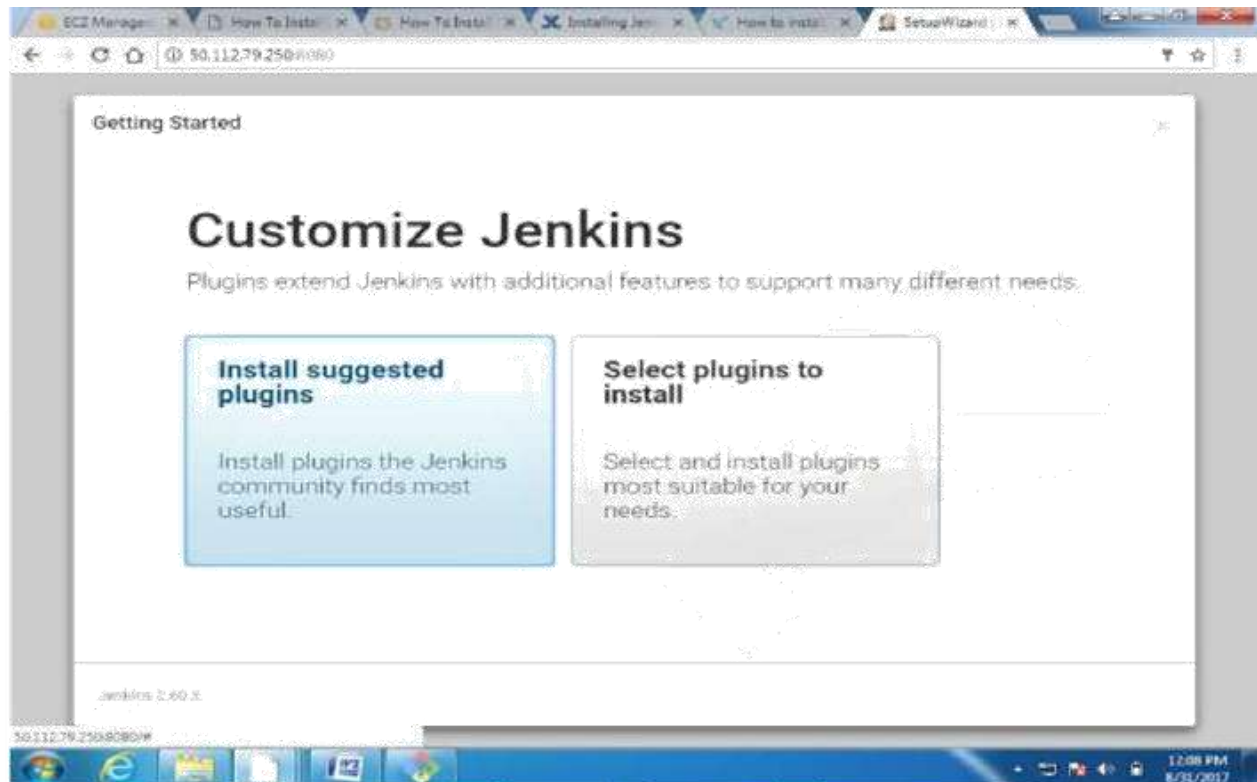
EC2 Manage × How To Instal × How To Instal × Installing Jen × How to instal × SetupWizard ×

50.112.79.250:8080

Getting Started

Customize Jenkins

Plugins extend Jenkins with additional features to support many different needs.

Install suggested plugins

Install plugins the Jenkins community finds most useful.

Select plugins to install

Select and install plugins most suitable for your needs.

Jenkins 2.60.x

50.112.79.250:8080/#

12:08 PM
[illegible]/2017